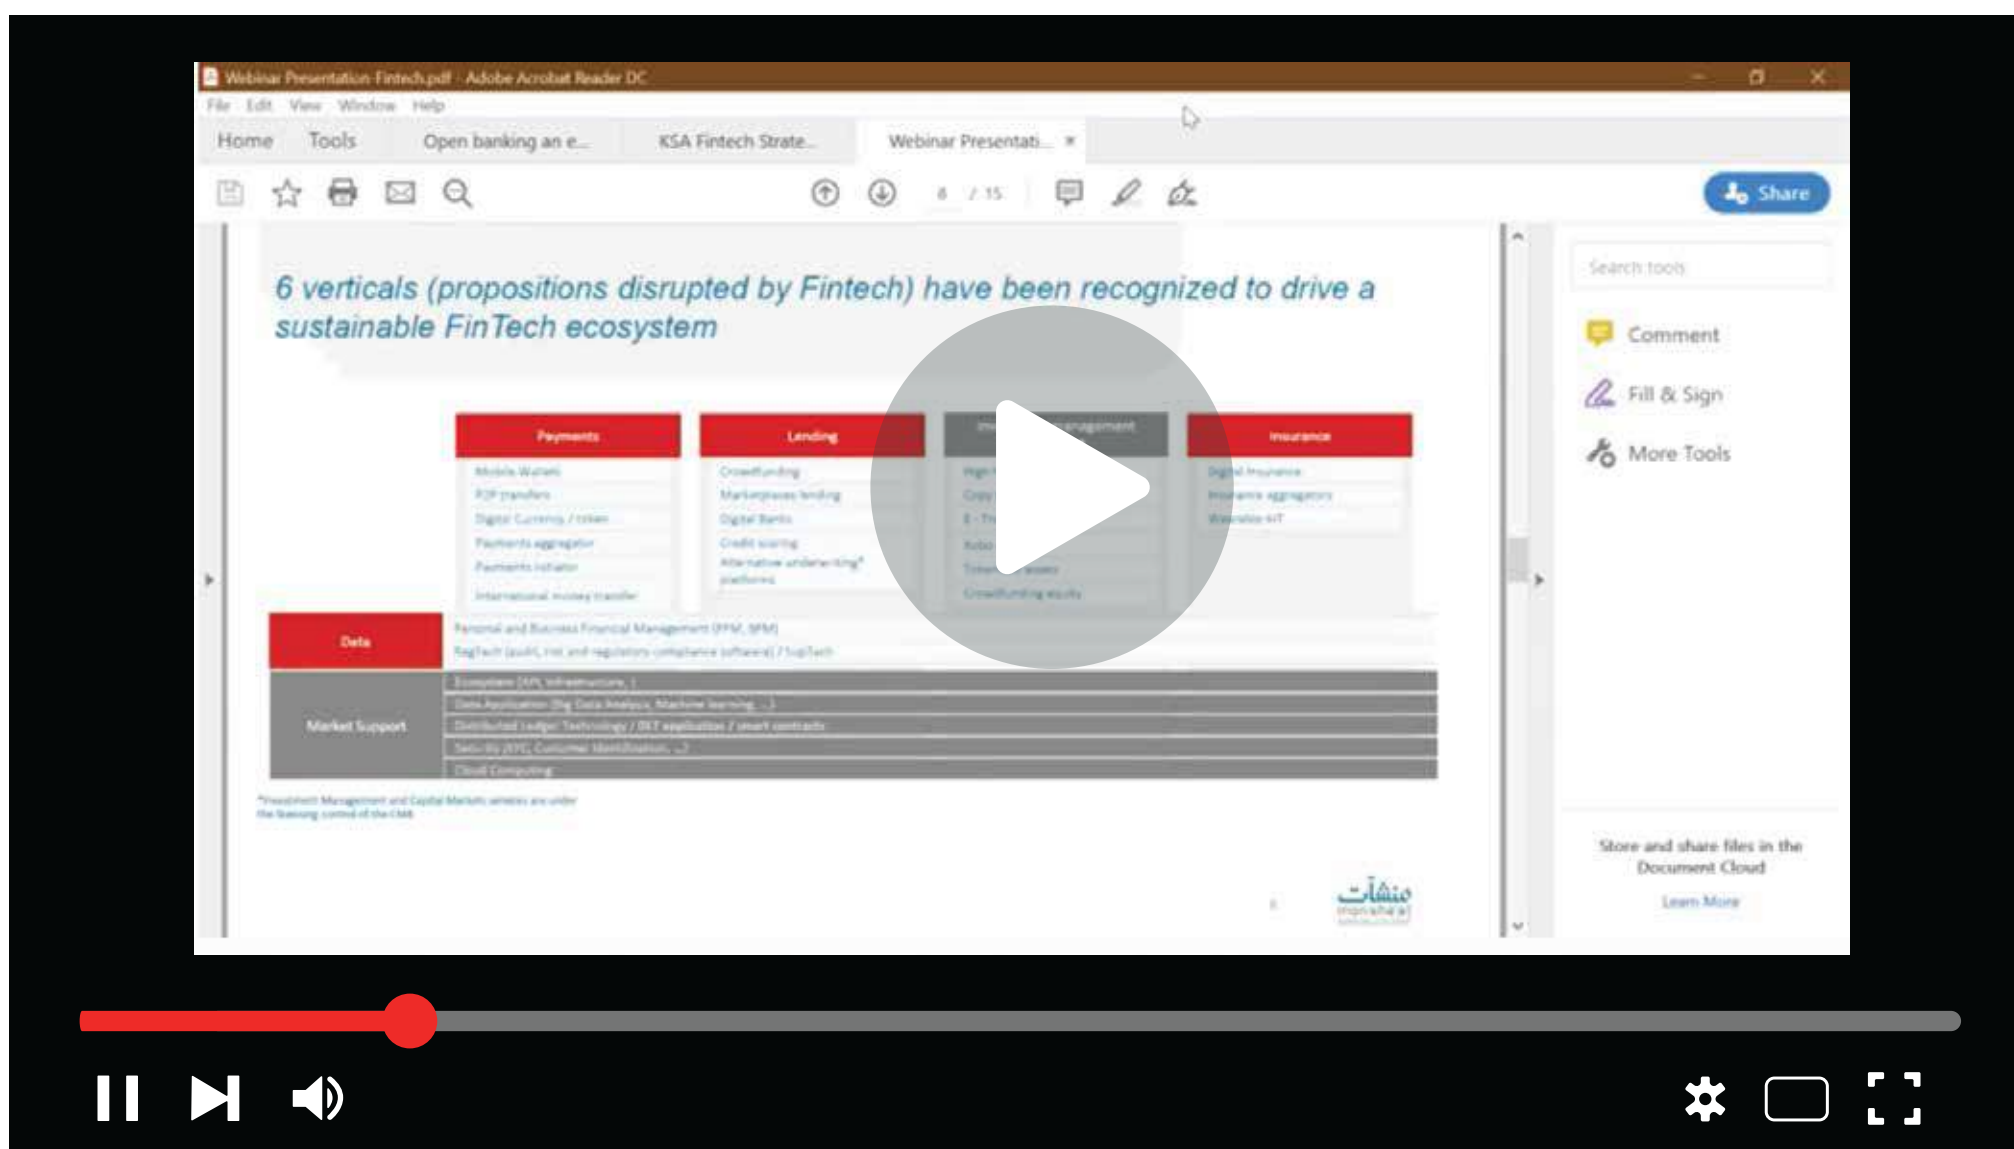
Webinar Presentation Fintech.pdf - Adobe Acrobat Reader DC

File Edit View Window Help

Home Tools Open banking an e... KSA Fintech Strate... Webinar Presentati... ×

8 / 15

Share

6 verticals (propositions disrupted by Fintech) have been recognized to drive a sustainable FinTech ecosystem

| Payments | Lending | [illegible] | Insurance |
|---|---|---|---|
| Mobile Wallets | Crowdfunding | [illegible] | Digital Insurance |
| P2P transfers | Marketplaces lending | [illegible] | Insurance aggregators |
| Digital Currency / token | Digital Banks | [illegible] | Wearables IoT |
| Payments aggregator | Credit scoring | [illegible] | |
| Payments initiator | Alternative underwriting platforms | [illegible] | |
| International money transfer | | Crowdfunding equity | |

Data
Personal and Business Financial Management (PFM, BFM)
RegTech (audit, risk and regulatory compliance software) / SupTech

Market Support
Ecosystem (API, Infrastructure, ...)
Data Application (Big Data Analysis, Machine learning, ...)
Distributed Ledger Technology / DLT application / smart contracts
Security (KYC, Customer Identification, ...)
Cloud Computing

*Investment Management and Capital Markets verticals are under the licensing control of the CMA

منشآت
monshaat

Search tools

Comment

Fill & Sign

More Tools

Store and share files in the Document Cloud

Learn More